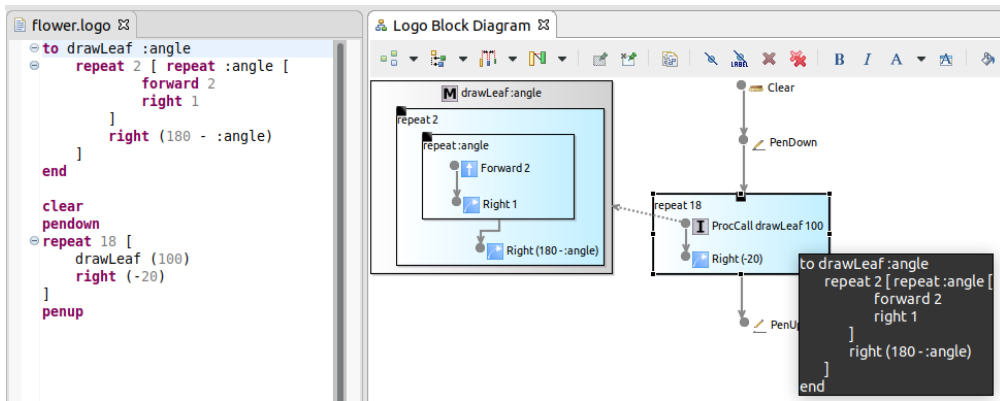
flower.logo ⊠

to drawLeaf :angle
    repeat 2 [ repeat :angle [
            forward 2
            right 1
        ]
        right (180 - :angle)
    ]
end

clear
pendown
repeat 18 [
    drawLeaf (100)
    right (-20)
]
penup

Logo Block Diagram ⊠

B I A

M drawLeaf :angle
repeat 2
repeat :angle
Forward 2
Right 1
Right (180 - :angle)

Clear
PenDown
repeat 18
ProcCall drawLeaf 100
Right (-20)
PenUp

to drawLeaf :angle
    repeat 2 [ repeat :angle [
            forward 2
            right 1
        ]
        right (180 - :angle)
    ]
end